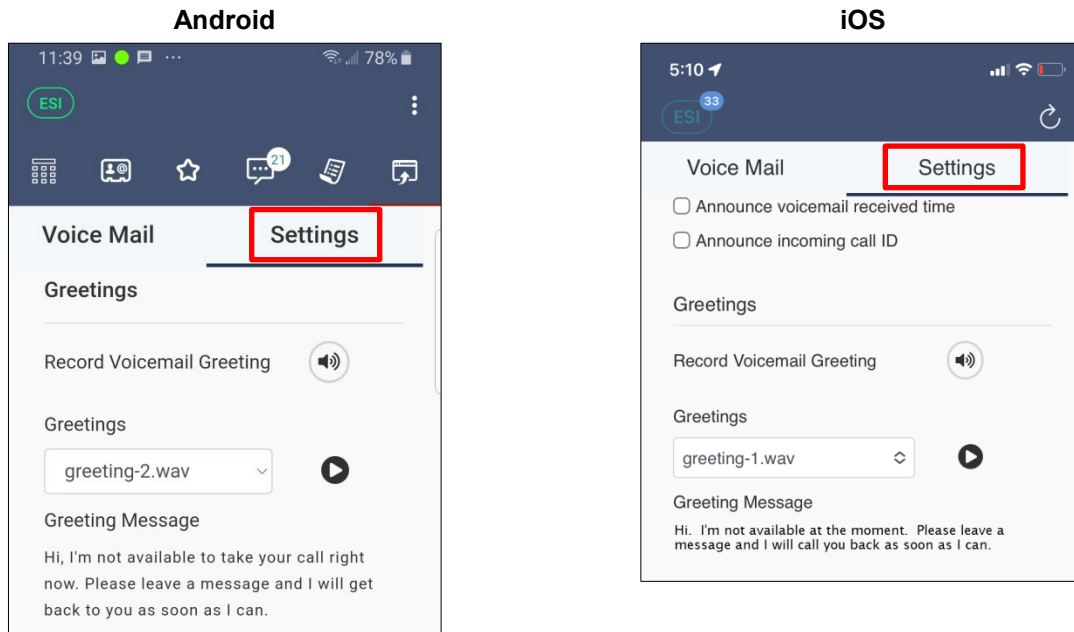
Android

11:39 ... 78%

ESI

21

Voice Mail

Settings

Greetings

Record Voicemail Greeting

Greetings

greeting-2.wav

Greeting Message

Hi, I'm not available to take your call right now. Please leave a message and I will get back to you as soon as I can.

iOS

5:10

33

ESI

Voice Mail

Settings

Announce voicemail received time

Announce incoming call ID

Greetings

Record Voicemail Greeting

Greetings

greeting-1.wav

Greeting Message

Hi.  I'm not available at the moment.  Please leave a message and I will call you back as soon as I can.